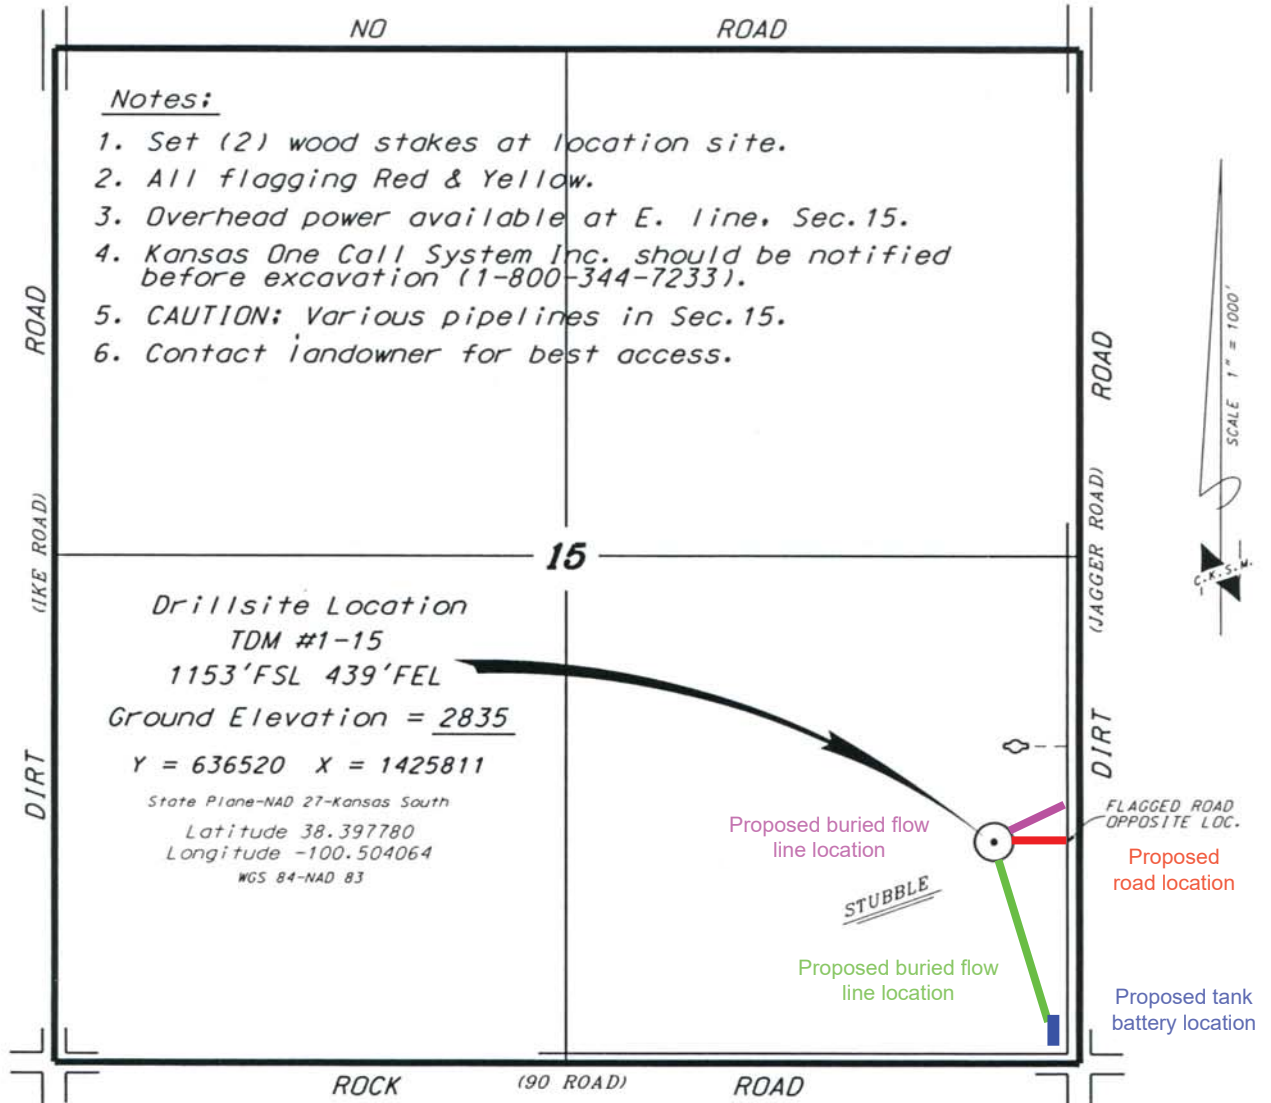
NO ROAD

Notes:
1. Set (2) wood stakes at location site.
2. All flagging Red & Yellow.
3. Overhead power available at E. line, Sec.15.
4. Kansas One Call System Inc. should be notified before excavation (1-800-344-7233).
5. CAUTION: Various pipelines in Sec.15.
6. Contact landowner for best access.

ROAD

(IKE ROAD)

DIRT

SCALE 1" = 1000'

ROAD

(JAGGER ROAD)

DIRT

C.K.S.M.

15

Drillsite Location
TDM #1-15
1153'FSL 439'FEL
Ground Elevation = 2835
Y = 636520 X = 1425811
State Plane-NAD 27-Kansas South
Latitude 38.397780
Longitude -100.504064
WGS 84-NAD 83

Proposed buried flow line location

FLAGGED ROAD OPPOSITE LOC.

Proposed road location

STUBBLE

Proposed buried flow line location

Proposed tank battery location

ROCK (90 ROAD) ROAD